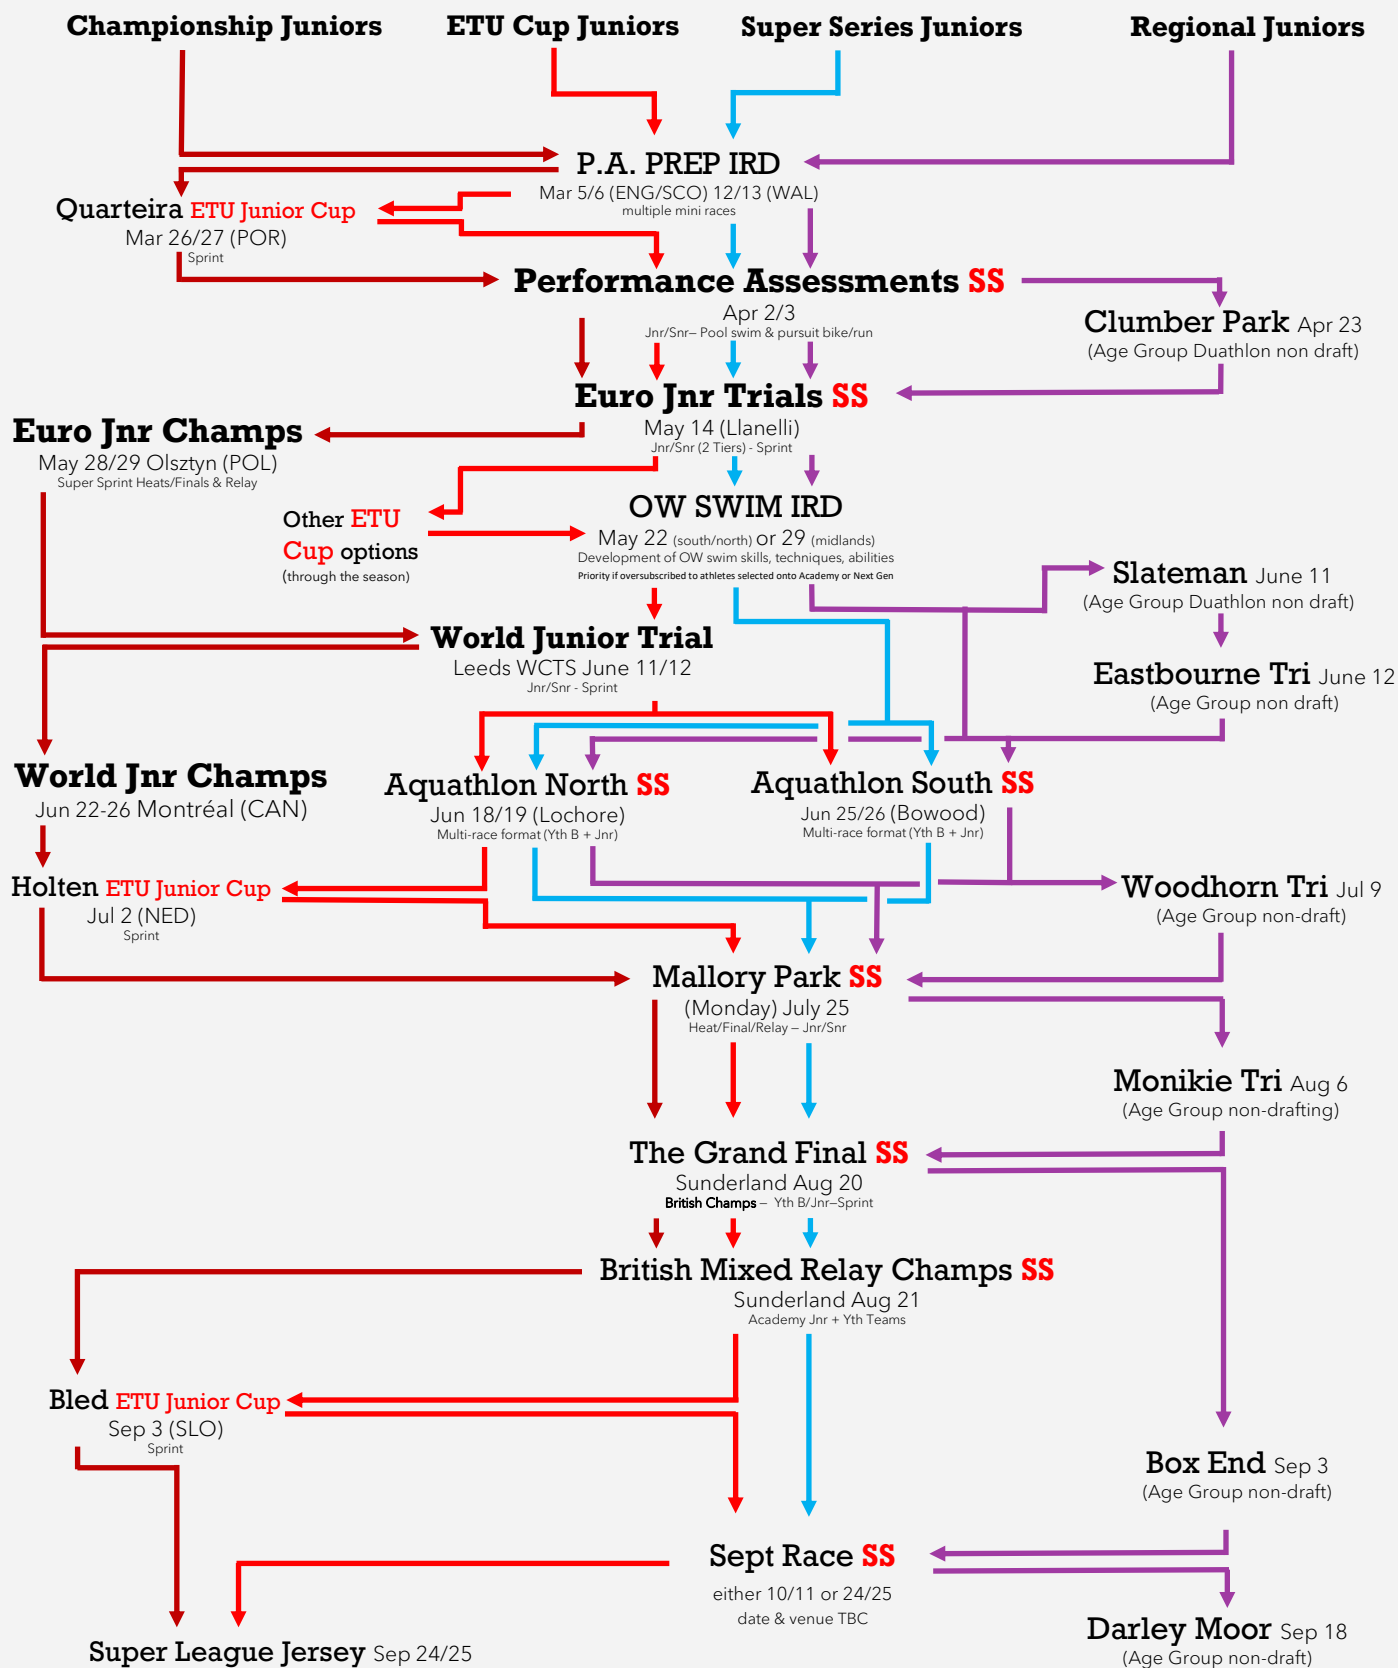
Championship Juniors
ETU Cup Juniors
Super Series Juniors
Regional Juniors

P.A. PREP IRD
Mar 5/6 (ENG/SCO) 12/13 (WAL)
multiple mini races

Quarteira ETU Junior Cup
Mar 26/27 (POR)
Sprint

Performance Assessments SS
Apr 2/3
Jnr/Snr– Pool swim & pursuit bike/run

Clumber Park Apr 23
(Age Group Duathlon non draft)

Euro Jnr Trials SS
May 14 (Llanelli)
Jnr/Snr (2 Tiers) - Sprint

Euro Jnr Champs
May 28/29 Olsztyn (POL)
Super Sprint Heats/Finals & Relay

Other ETU Cup options
(through the season)

OW SWIM IRD
May 22 (south/north) or 29 (midlands)
Development of OW swim skills, techniques, abilities
Priority if oversubscribed to athletes selected onto Academy or Next Gen

Slateman June 11
(Age Group Duathlon non draft)

Eastbourne Tri June 12
(Age Group non draft)

World Junior Trial
Leeds WCTS June 11/12
Jnr/Snr - Sprint

World Jnr Champs
Jun 22-26 Montréal (CAN)

Aquathlon North SS
Jun 18/19 (Lochore)
Multi-race format (Yth B + Jnr)

Aquathlon South SS
Jun 25/26 (Bowood)
Multi-race format (Yth B + Jnr)

Holten ETU Junior Cup
Jul 2 (NED)
Sprint

Woodhorn Tri Jul 9
(Age Group non-draft)

Mallory Park SS
(Monday) July 25
Heat/Final/Relay – Jnr/Snr

Monikie Tri Aug 6
(Age Group non-drafting)

The Grand Final SS
Sunderland Aug 20
British Champs – Yth B/Jnr–Sprint

British Mixed Relay Champs SS
Sunderland Aug 21
Academy Jnr + Yth Teams

Bled ETU Junior Cup
Sep 3 (SLO)
Sprint

Box End Sep 3
(Age Group non-draft)

Sept Race SS
either 10/11 or 24/25
date & venue TBC

Super League Jersey Sep 24/25

Darley Moor Sep 18
(Age Group non-draft)